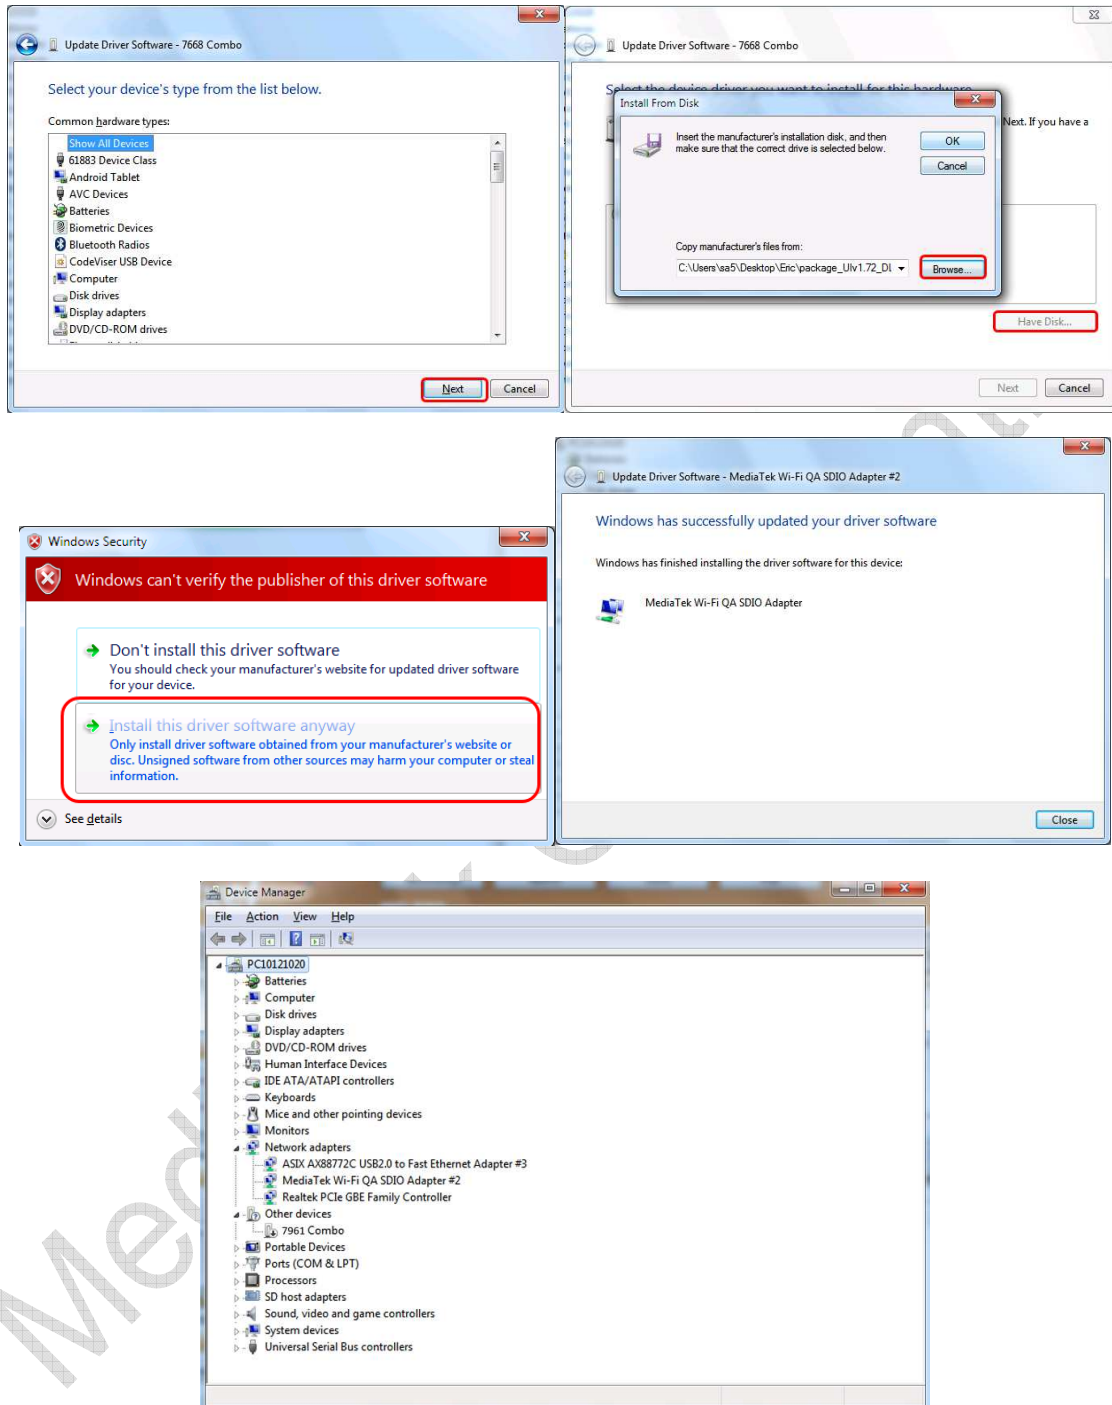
Update Driver Software - 7668 Combo

Select your device's type from the list below.

Common hardware types:

Show All Devices
61883 Device Class
Android Tablet
AVC Devices
Batteries
Biometric Devices
Bluetooth Radios
CodeViser USB Device
Computer
Disk drives
Display adapters
DVD/CD-ROM drives

Next
Cancel

Update Driver Software - 7668 Combo

Select the device driver you want to install for this hardware.

Next. If you have a

Install From Disk

Insert the manufacturer's installation disk, and then make sure that the correct drive is selected below.

OK
Cancel

Copy manufacturer's files from:

C:\Users\sa5\Desktop\Eric\package_Ulv1.72_DI

Browse...

Have Disk...

Next
Cancel

Windows Security

Windows can't verify the publisher of this driver software

Don't install this driver software
You should check your manufacturer's website for updated driver software for your device.

Install this driver software anyway
Only install driver software obtained from your manufacturer's website or disc. Unsigned software from other sources may harm your computer or steal information.

See details

Update Driver Software - MediaTek Wi-Fi QA SDIO Adapter #2

Windows has successfully updated your driver software

Windows has finished installing the driver software for this device:

MediaTek Wi-Fi QA SDIO Adapter

Close

Device Manager

File Action View Help

PC10121020
Batteries
Computer
Disk drives
Display adapters
DVD/CD-ROM drives
Human Interface Devices
IDE ATA/ATAPI controllers
Keyboards
Mice and other pointing devices
Monitors
Network adapters
ASIX AX88772C USB2.0 to Fast Ethernet Adapter #3
MediaTek Wi-Fi QA SDIO Adapter #2
Realtek PCIe GBE Family Controller
Other devices
7961 Combo
Portable Devices
Ports (COM & LPT)
Processors
SD host adapters
Sound, video and game controllers
System devices
Universal Serial Bus controllers